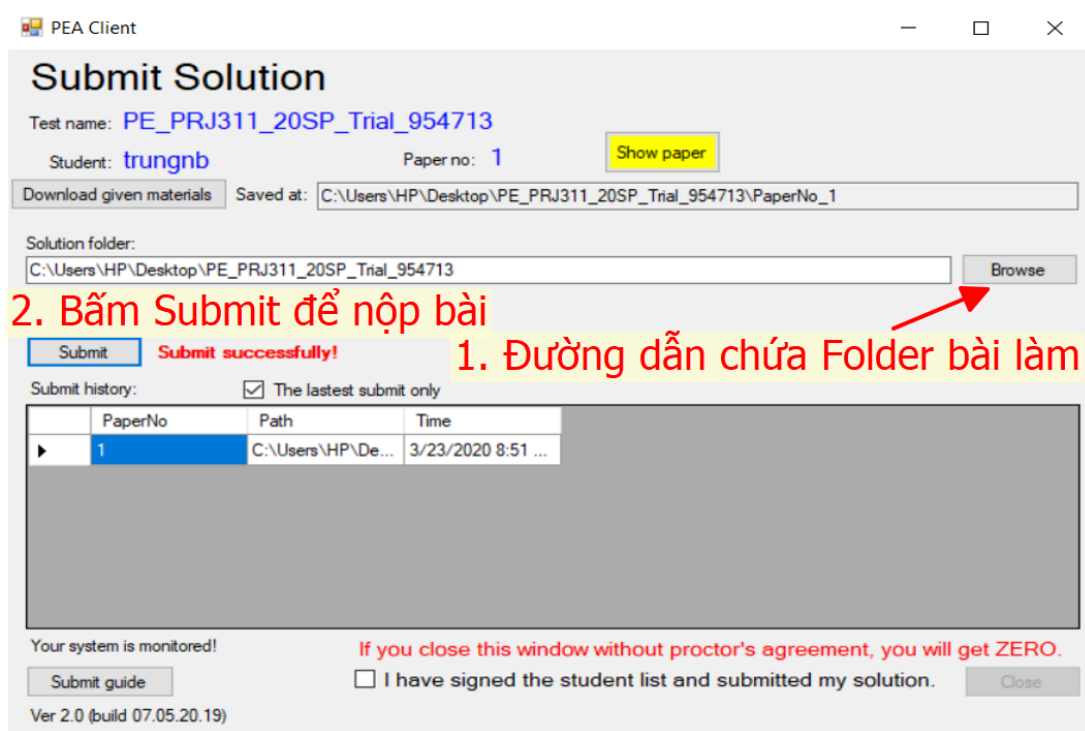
PEA Client

Submit Solution

Test name: PE_PRJ311_20SP_Trial_954713

Student: trungnb

Paper no: 1

Show paper

Download given materials

Saved at: C:\Users\HP\Desktop\PE_PRJ311_20SP_Trial_954713\PaperNo_1

Solution folder:

C:\Users\HP\Desktop\PE_PRJ311_20SP_Trial_954713

Browse

2. Bấm Submit để nộp bài

Submit

Submit successfully!

1. Đường dẫn chứa Folder bài làm

Submit history:

The lastest submit only

| | PaperNo | Path | Time |
|---|---|---|---|
| ▶ | 1 | C:\Users\HP\De... | 3/23/2020 8:51 ... |

Your system is monitored!

If you close this window without proctor's agreement, you will get ZERO.

Submit guide

I have signed the student list and submitted my solution.

Close

Ver 2.0 (build 07.05.20.19)